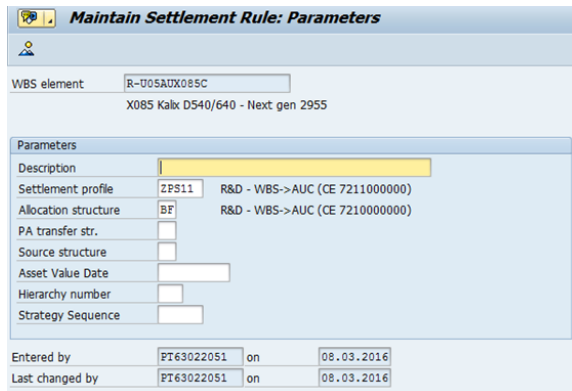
Maintain Settlement Rule: Parameters

WBS element R-U05AUX085C
X085 Kalix D540/640 - Next gen 2955

Parameters

Description
Settlement profile ZPS11 R&D - WBS->AUC (CE 7211000000)
Allocation structure BF R&D - WBS->AUC (CE 7210000000)
PA transfer str.
Source structure
Asset Value Date
Hierarchy number
Strategy Sequence

Entered by PT63022051 on 08.03.2016
Last changed by PT63022051 on 08.03.2016